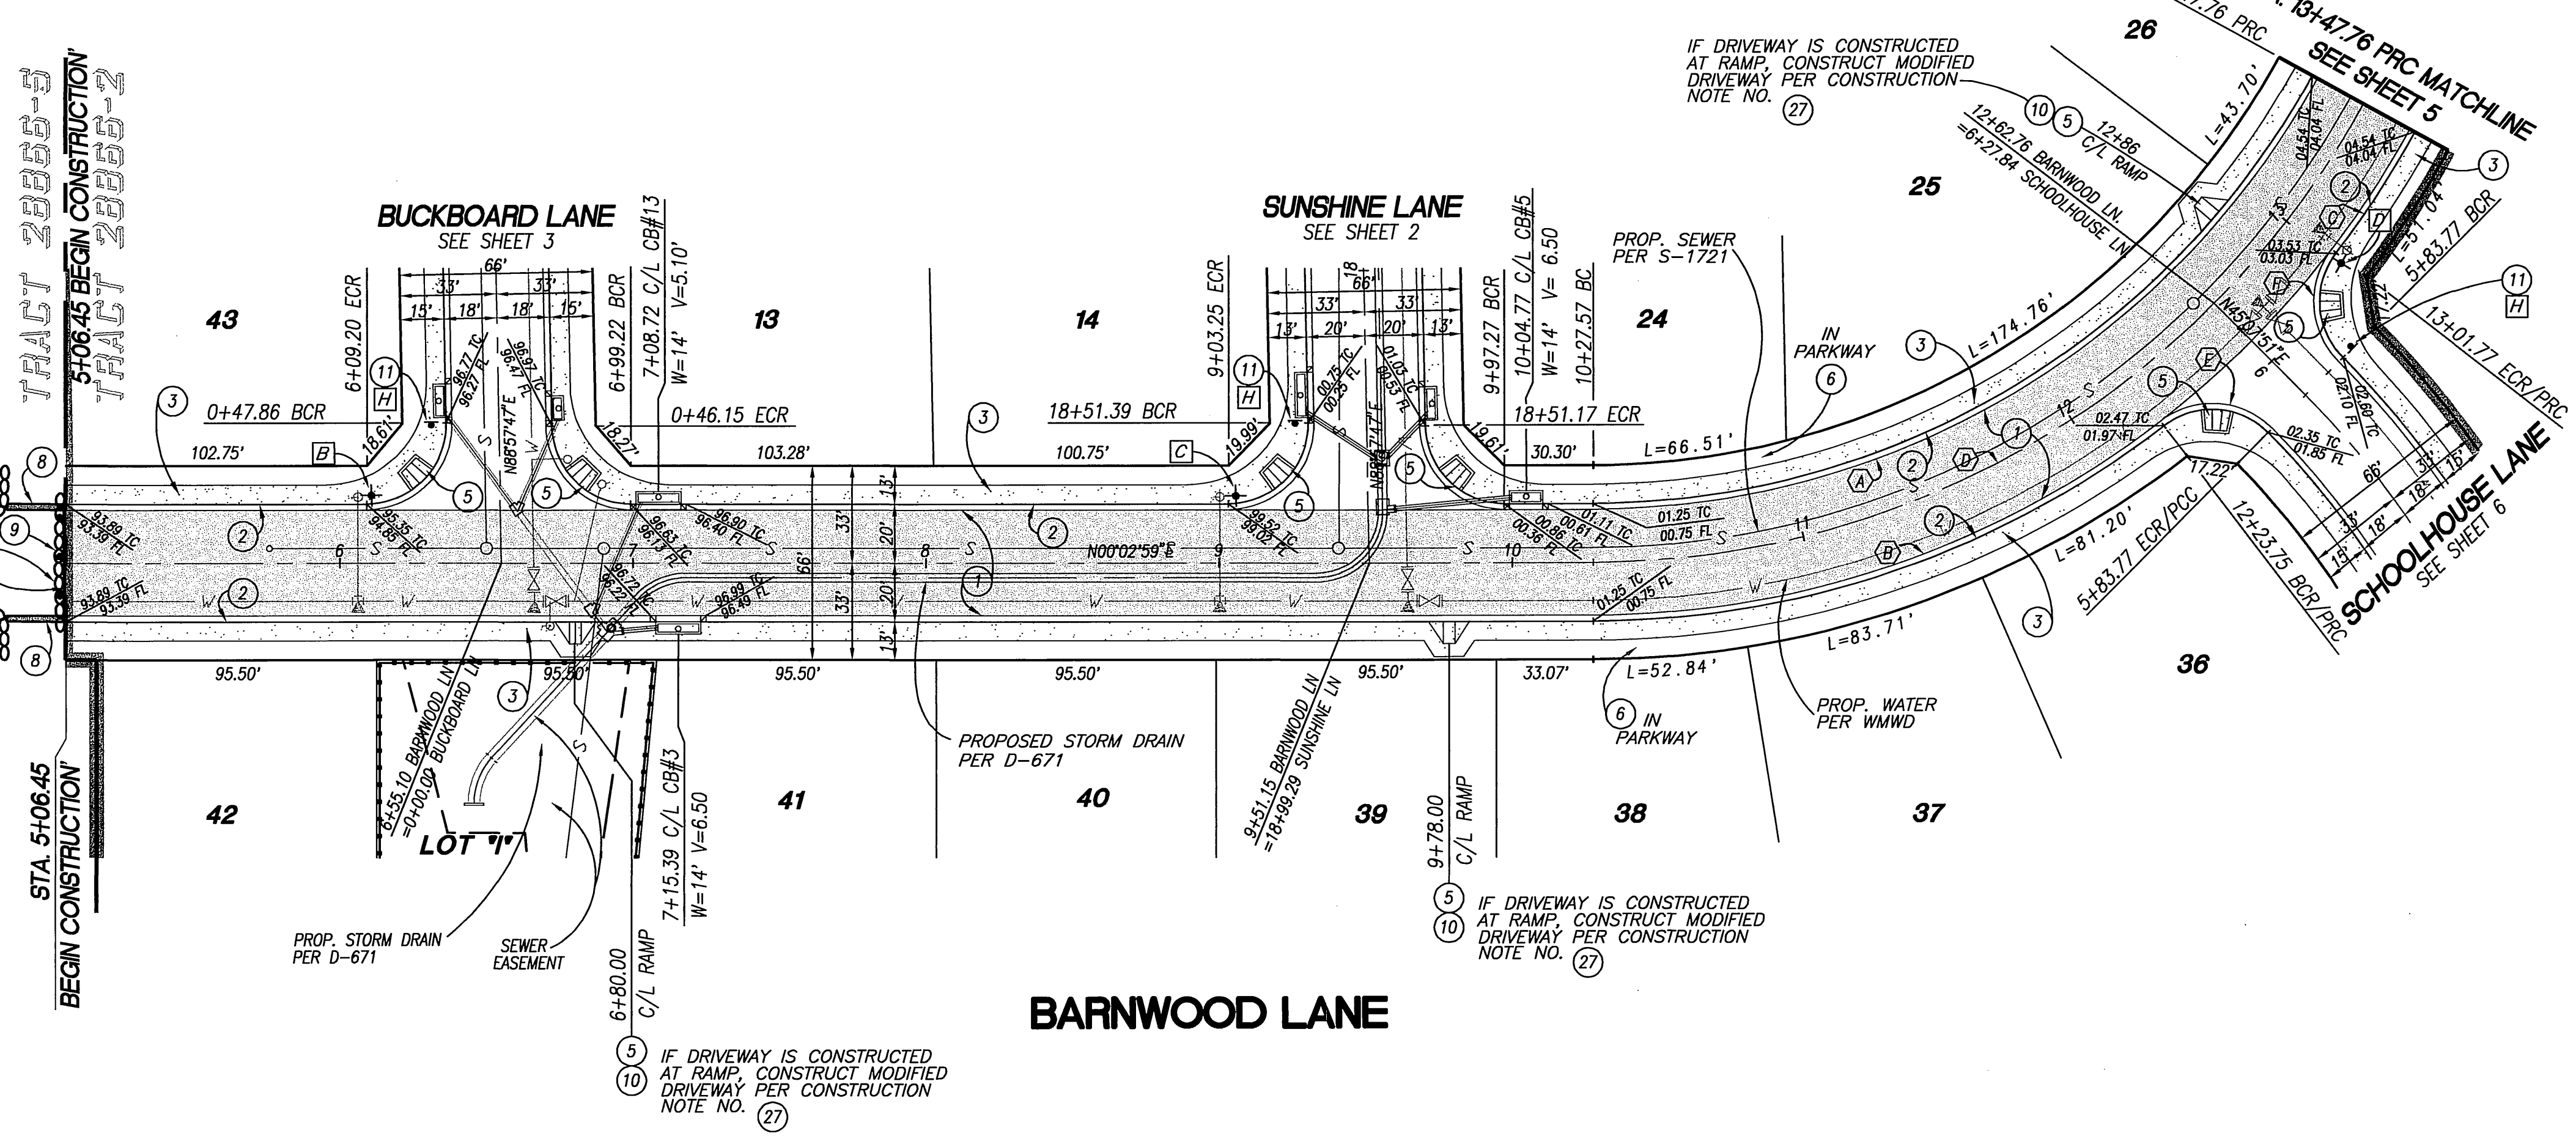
TRACT 28856-3
TRACT 28856-2
5+06.45 BEGIN CONSTRUCTION

BUCKBOARD LANE
SEE SHEET 3

SUNSHINE LANE
SEE SHEET 2

IF DRIVEWAY IS CONSTRUCTED AT RAMP, CONSTRUCT MODIFIED DRIVEWAY PER CONSTRUCTION NOTE NO. 27

13+47.76 PRC MATCHLINE
SEE SHEET 5

26

25

12+86 C/L RAMP

12+62.76 BARNWOOD LN. =6+27.84 SCHOOLHOUSE LN.

L=43.70'

04.54 TC
04.04 FL

43 13 14 24

66'
33' 33'
15' 18' 18' 15'

6+09.20 ECR
6+99.22 BCR
7+08.72 C/L CB#13
W=14' V=5.10'

9+03.25 ECR
66'
33' 33'
13' 20' 20' 13'
9+97.27 BCR
10+04.77 C/L CB#5
W=14' V= 6.50
10+27.57 BC

PROP. SEWER PER S-1721

IN PARKWAY

L=174.76'

L=51.04'
5+83.77 BCR

13+01.77 ECR/PRC

0+47.86 BCR
0+46.15 ECR
18+51.39 BCR
18+51.17 ECR

102.75'
103.28'
100.75'
30.30'
L=66.51'

N88°57'47"E
N00°02'59"E

96.77 TC
96.27 FL
96.47 TC
96.97 TC

00.75 TC
00.25 FL
01.03 TC
00.53 FL

18.61'
18.27'
19.99'
19.61'

95.35 TC
94.85 FL
96.63 TC
96.13 FL
96.90 TC
96.40 FL
99.52 TC
99.02 FL
00.86 TC
00.36 FL
01.11 TC
00.61 FL
01.25 TC
00.75 FL

93.89 TC
93.39 FL
93.89 TC
93.39 FL

96.72 TC
96.22 FL
96.99 TC
96.49 FL
01.25 TC
00.75 FL

02.47 TC
01.97 FL
02.35 TC
01.85 FL
02.10 FL
02.60 TC
03.53 TC
03.03 FL

N45°01'51"E

6 7 8 9 10 11 12

13' 20' 33' 56' 33' 20' 13'

66'
33' 15'
15' 18' 18'

17.22'
L=81.20'
5+83.77 ECR/PCC
12+23.75 BCR/PRC

SCHOOLHOUSE LANE
SEE SHEET 6

95.50'
95.50'
95.50'
95.50'
95.50'
33.07'
L=52.84'
L=83.71'

36

IN PARKWAY

PROP. WATER PER WMWD

PROPOSED STORM DRAIN PER D-671

6+55.10 BARNWOOD LN =0+00.00 BUCKBOARD LN

9+51.15 BARNWOOD LN =18+99.29 SUNSHINE LN

7+15.39 C/L CB#3
W=14' V=6.50

9+78.00 C/L RAMP

42 41 40 39 38 37

LOT "I"

STA. 5+06.45
BEGIN CONSTRUCTION

PROP. STORM DRAIN PER D-671

SEWER EASEMENT

6+80.00 C/L RAMP

IF DRIVEWAY IS CONSTRUCTED AT RAMP, CONSTRUCT MODIFIED DRIVEWAY PER CONSTRUCTION NOTE NO. 27

IF DRIVEWAY IS CONSTRUCTED AT RAMP, CONSTRUCT MODIFIED DRIVEWAY PER CONSTRUCTION NOTE NO. 27

BARNWOOD LANE